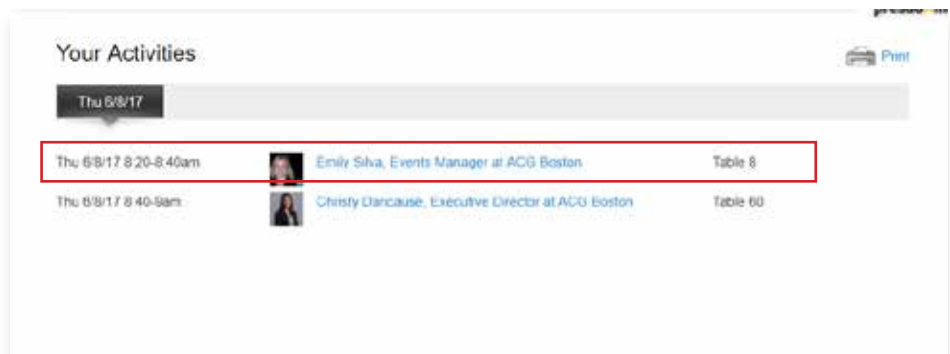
Your Activities

Print

Thu 6/8/17

| | | |
|---|---|---|
| Thu 6/8/17 8:20-8:40am | Emily Silva, Events Manager at ACG Boston | Table 8 |
| Thu 6/8/17 8:40-9am | Christy Dancause, Executive Director at ACG Boston | Table 60 |